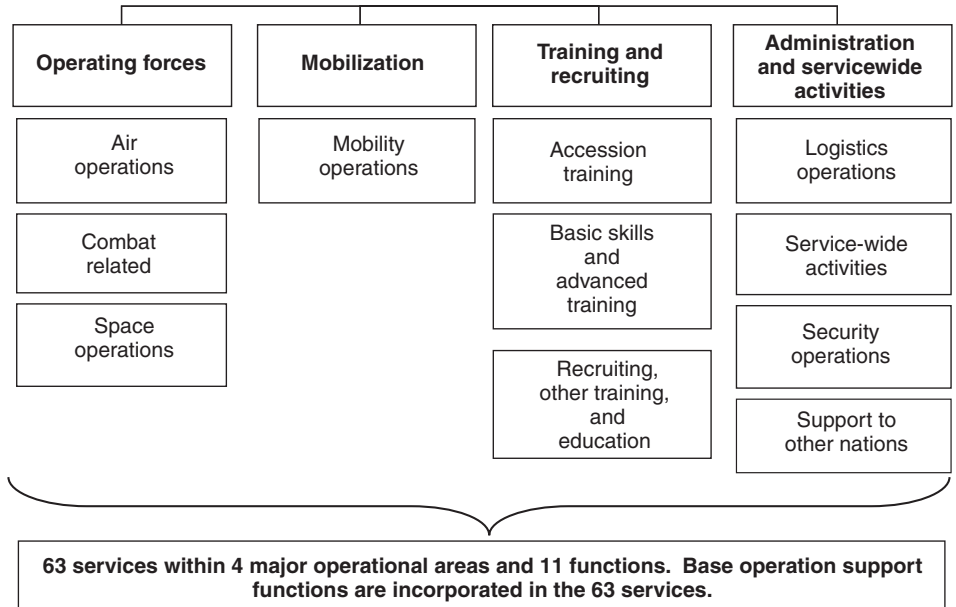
Operating forces

Air operations

Combat related

Space operations

Mobilization

Mobility operations

Training and recruiting

Accession training

Basic skills and advanced training

Recruiting, other training, and education

Administration and servicewide activities

Logistics operations

Service-wide activities

Security operations

Support to other nations

63 services within 4 major operational areas and 11 functions. Base operation support functions are incorporated in the 63 services.